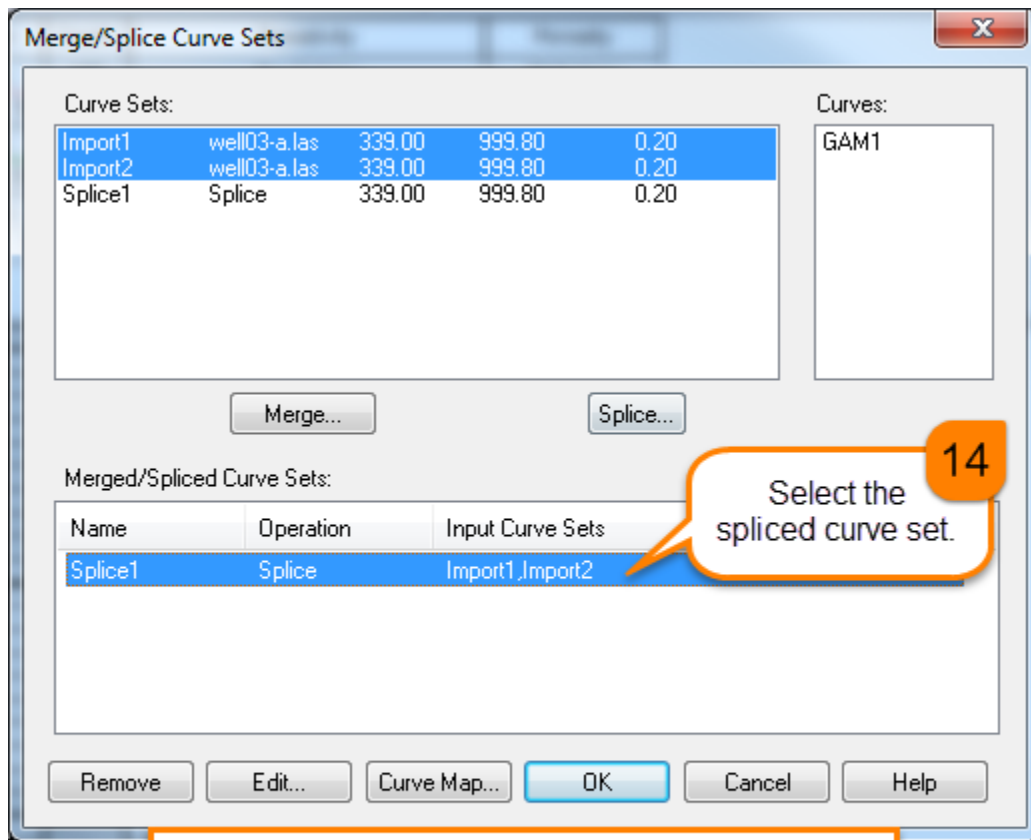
Merge/Splice Curve Sets

Curve Sets:

| | | | | |
|---|---|---|---|---|
| Import1 | well03-a.las | 339.00 | 999.80 | 0.20 |
| Import2 | well03-a.las | 339.00 | 999.80 | 0.20 |
| Splice1 | Splice | 339.00 | 999.80 | 0.20 |

Curves:

GAM1

Merge...

Splice...

Merged/Spliced Curve Sets:

| Name | Operation | Input Curve Sets |
|---|---|---|
| Splice1 | Splice | Import1,Import2 |

14

Select the spliced curve set.

Remove

Edit...

Curve Map...

OK

Cancel

Help